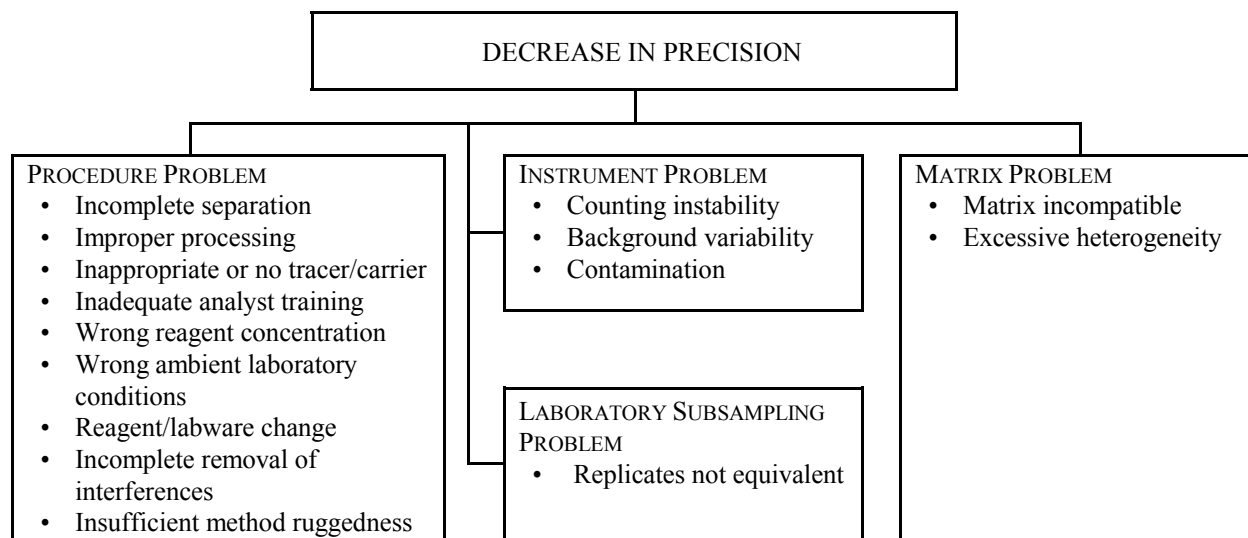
DECREASE IN PRECISION

PROCEDURE PROBLEM
- Incomplete separation
- Improper processing
- Inappropriate or no tracer/carrier
- Inadequate analyst training
- Wrong reagent concentration
- Wrong ambient laboratory conditions
- Reagent/labware change
- Incomplete removal of interferences
- Insufficient method ruggedness

INSTRUMENT PROBLEM
- Counting instability
- Background variability
- Contamination

LABORATORY SUBSAMPLING PROBLEM
- Replicates not equivalent

MATRIX PROBLEM
- Matrix incompatible
- Excessive heterogeneity